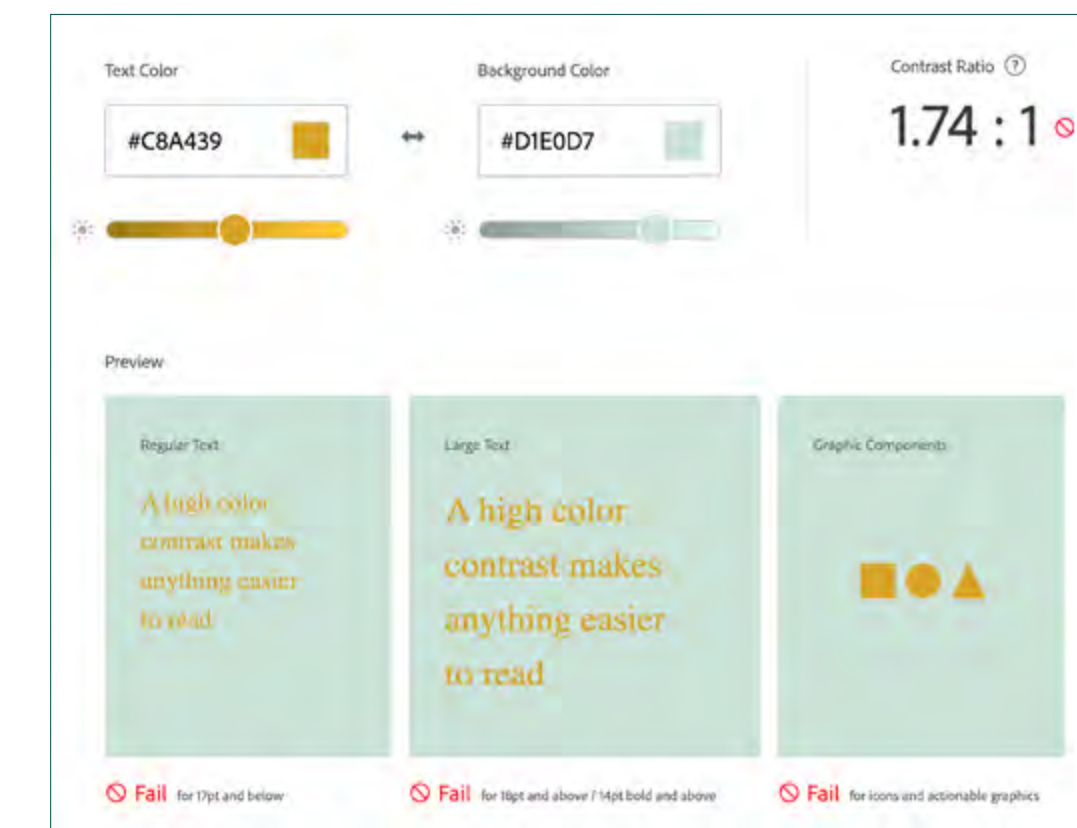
Text Color

#C8A439

Background Color

#D1E0D7

Contrast Ratio ?

1.74 : 1

Preview

Regular Text

A high color contrast makes anything easier to read

Large Text

A high color contrast makes anything easier to read

Graphic Components

Fail for 17pt and below

Fail for 18pt and above / 14pt bold and above

Fail for icons and actionable graphics